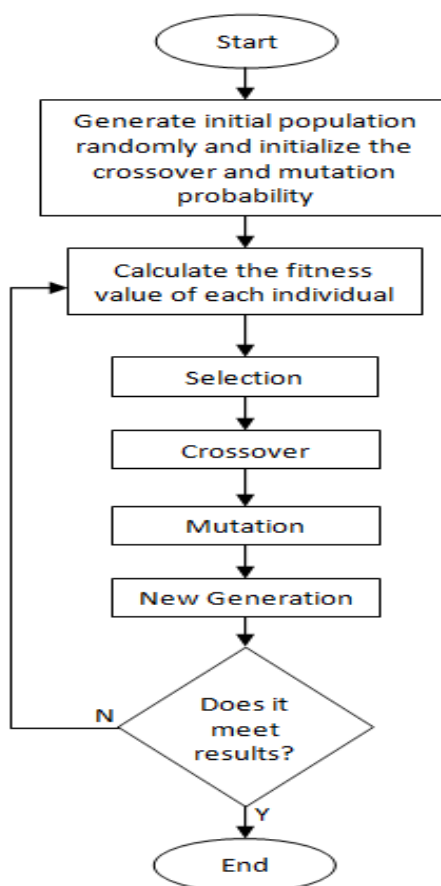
Start

Generate initial population randomly and initialize the crossover and mutation probability

Calculate the fitness value of each individual

Selection

Crossover

Mutation

New Generation

Does it meet results?

N

Y

End